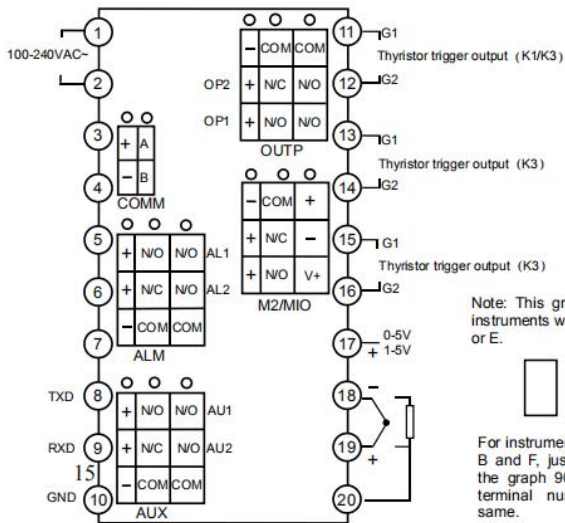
1
100-240VAC~
2
3
4
5
6
7
TXD 8
RXD 9
15
GND 10

+ A
− B
COMM

+ N/O N/O AL1
+ N/C N/O AL2
− COM COM
ALM

+ N/O N/O AU1
+ N/C N/O AU2
− COM COM
AUX

− COM COM
OP2 + N/C N/O
OP1 + N/O N/O
OUTP

− COM +
+ N/C −
+ N/O V+
M2/MIO

11 G1
Thyristor trigger output（K1/K3）
12 G2
13 G1
Thyristor trigger output（K3）
14 G2
15 G1
Thyristor trigger output（K3）
16 G2
17 0-5V + 1-5V
18 −
19 +
20

Note: This gr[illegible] instruments w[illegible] or E.

For instrume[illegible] B and F, jus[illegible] the graph 9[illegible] terminal nu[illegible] same.